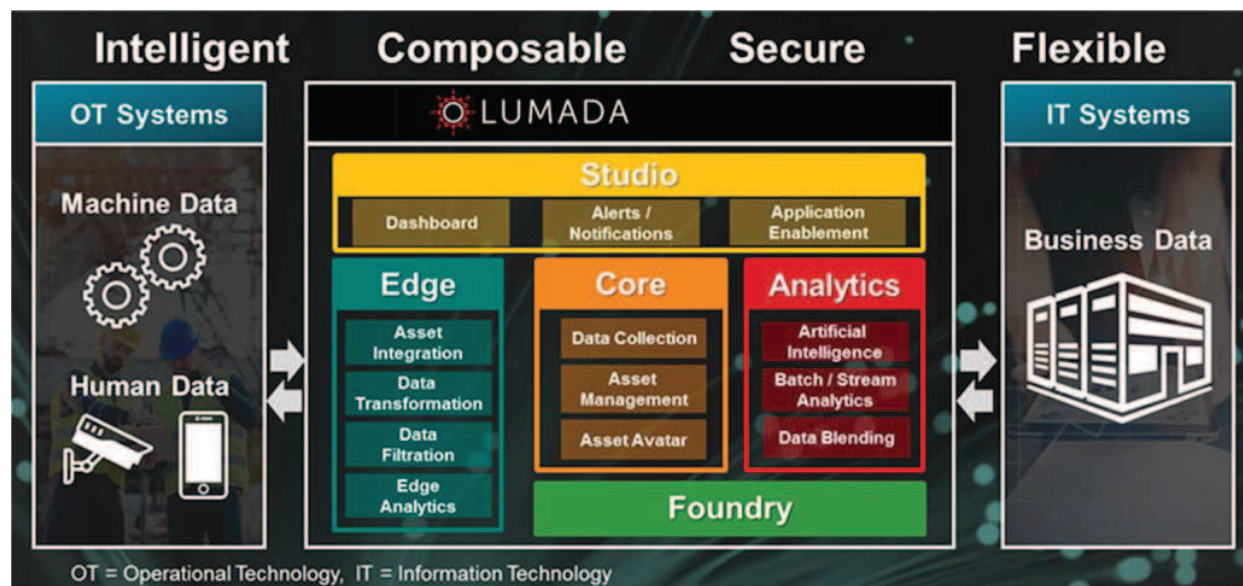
Intelligent Composable Secure Flexible

OT Systems

Machine Data

Human Data

LUMADA

Studio

Dashboard

Alerts / Notifications

Application Enablement

Edge

Asset Integration

Data Transformation

Data Filtration

Edge Analytics

Core

Data Collection

Asset Management

Asset Avatar

Analytics

Artificial Intelligence

Batch / Stream Analytics

Data Blending

Foundry

IT Systems

Business Data

OT = Operational Technology, IT = Information Technology